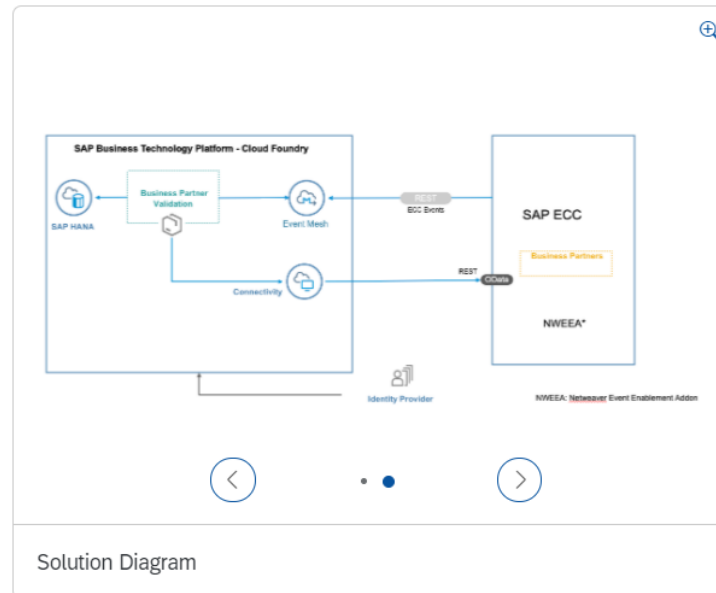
SAP Business Technology Platform - Cloud Foundry

SAP HANA

Business Partner Validation

Event Mesh

REST

ECC Events

SAP ECC

Business Partners

REST

OData

Connectivity

NWEEA*

Identity Provider

NWEEA: Netweaver Event Enablement Addon

Solution Diagram